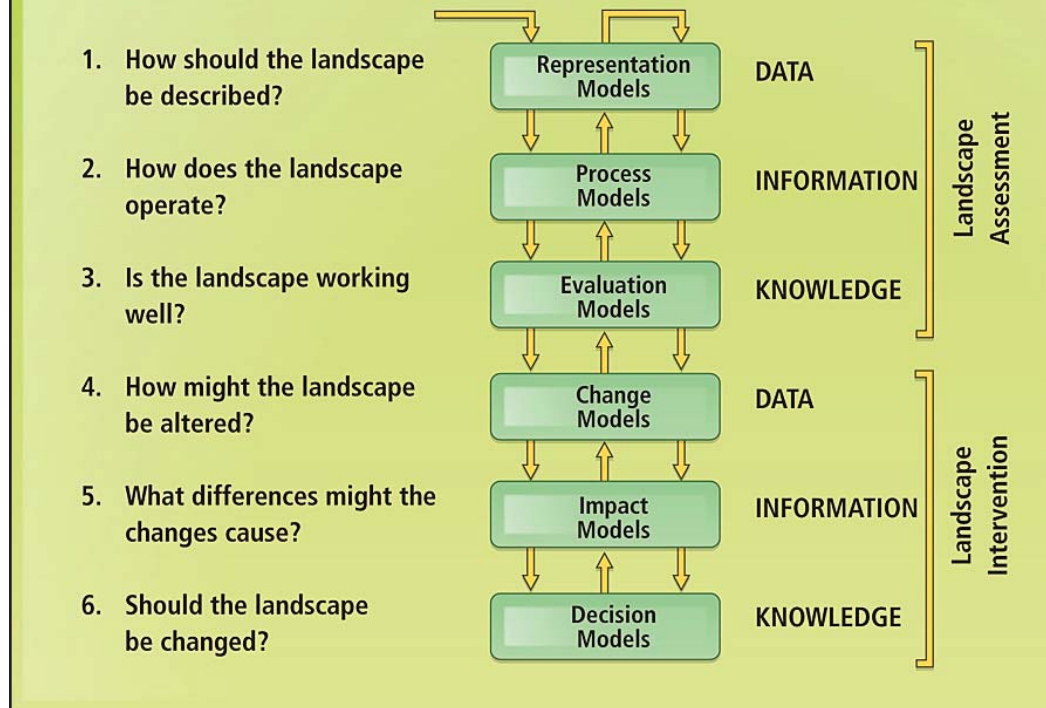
1. How should the landscape be described?

2. How does the landscape operate?

3. Is the landscape working well?

4. How might the landscape be altered?

5. What differences might the changes cause?

6. Should the landscape be changed?

Representation Models

Process Models

Evaluation Models

Change Models

Impact Models

Decision Models

DATA

INFORMATION

KNOWLEDGE

DATA

INFORMATION

KNOWLEDGE

Landscape Assessment

Landscape Intervention